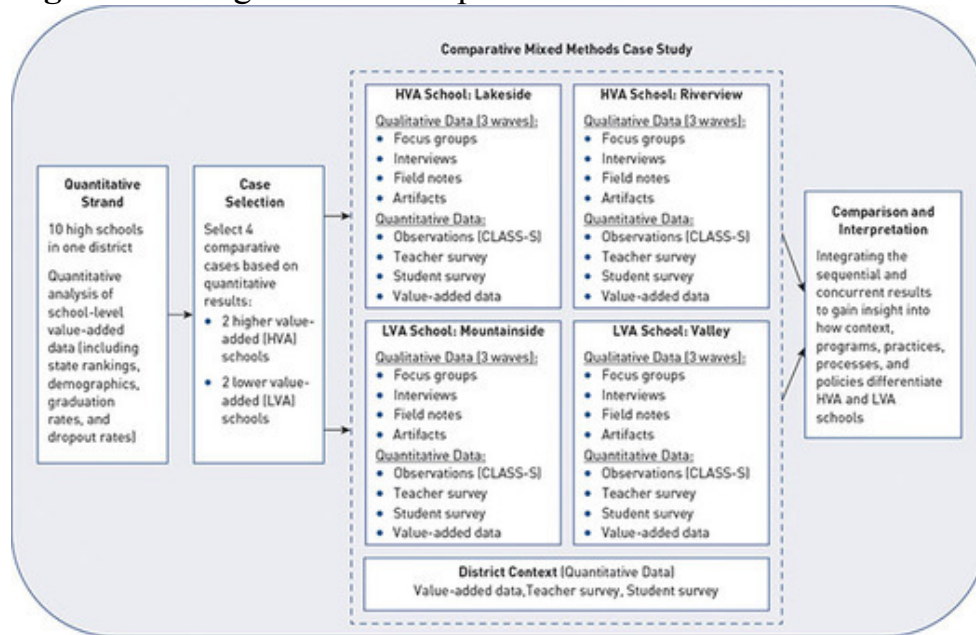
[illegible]

Comparative Mixed Methods Case Study

Quantitative Strand
10 high schools in one district
Quantitative analysis of school-level value-added data (including state rankings, demographics, graduation rates, and dropout rates)

Case Selection
Select 4 comparative cases based on quantitative results:
• 2 higher value-added (HVA) schools
• 2 lower value-added (LVA) schools

HVA School: Lakeside
Qualitative Data (3 waves):
• Focus groups
• Interviews
• Field notes
• Artifacts
Quantitative Data:
• Observations (CLASS-S)
• Teacher survey
• Student survey
• Value-added data

HVA School: Riverview
Qualitative Data (3 waves):
• Focus groups
• Interviews
• Field notes
• Artifacts
Quantitative Data:
• Observations (CLASS-S)
• Teacher survey
• Student survey
• Value-added data

LVA School: Mountainside
Qualitative Data (3 waves):
• Focus groups
• Interviews
• Field notes
• Artifacts
Quantitative Data:
• Observations (CLASS-S)
• Teacher survey
• Student survey
• Value-added data

LVA School: Valley
Qualitative Data (3 waves):
• Focus groups
• Interviews
• Field notes
• Artifacts
Quantitative Data:
• Observations (CLASS-S)
• Teacher survey
• Student survey
• Value-added data

District Context (Quantitative Data)
Value-added data,Teacher survey, Student survey

Comparison and Interpretation
Integrating the sequential and concurrent results to gain insight into how context, programs, practices, processes, and policies differentiate HVA and LVA schools